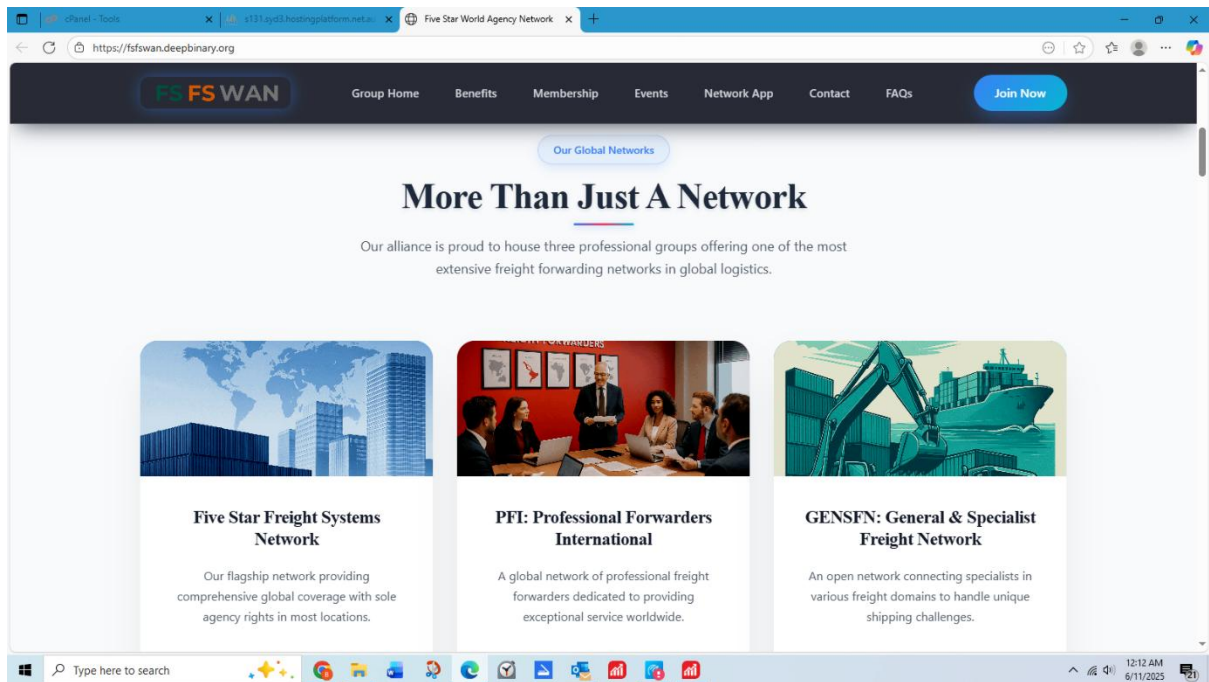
cPanel - Tools
s131.syd3.hostingplatform.net.au
Five Star World Agency Network
https://fsfswan.deepbinary.org

FS FS WAN
Group Home
Benefits
Membership
Events
Network App
Contact
FAQs
Join Now

Our Global Networks

More Than Just A Network

Our alliance is proud to house three professional groups offering one of the most extensive freight forwarding networks in global logistics.

FORWARDERS

Five Star Freight Systems Network

Our flagship network providing comprehensive global coverage with sole agency rights in most locations.

PFI: Professional Forwarders International

A global network of professional freight forwarders dedicated to providing exceptional service worldwide.

GENSFN: General & Specialist Freight Network

An open network connecting specialists in various freight domains to handle unique shipping challenges.

Type here to search
12:12 AM
6/11/2025
21